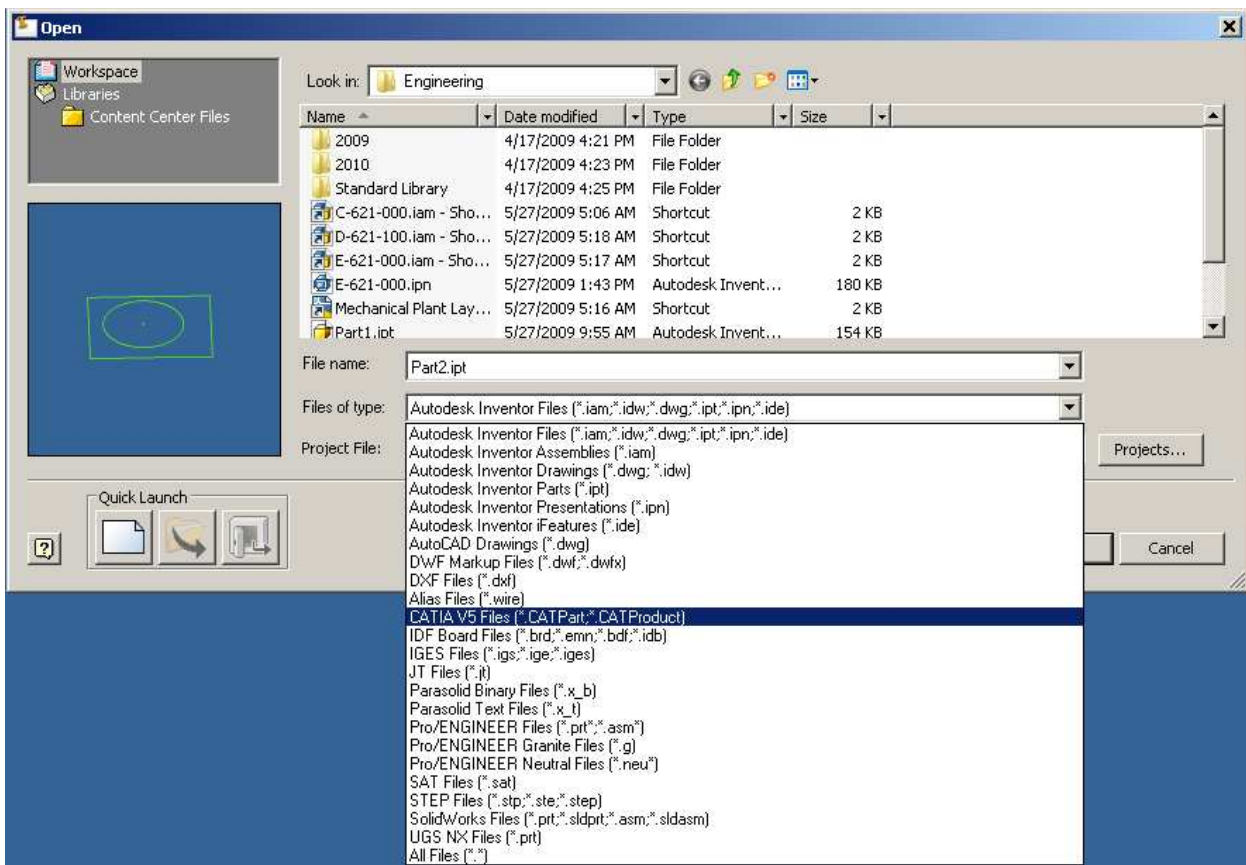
Open

Workspace
Libraries
Content Center Files

Look in: Engineering

| Name | Date modified | Type | Size |
|---|---|---|---|
| 2009 | 4/17/2009 4:21 PM | File Folder | |
| 2010 | 4/17/2009 4:23 PM | File Folder | |
| Standard Library | 4/17/2009 4:25 PM | File Folder | |
| C-621-000.iam - Sho... | 5/27/2009 5:06 AM | Shortcut | 2 KB |
| D-621-100.iam - Sho... | 5/27/2009 5:18 AM | Shortcut | 2 KB |
| E-621-000.iam - Sho... | 5/27/2009 5:17 AM | Shortcut | 2 KB |
| E-621-000.ipn | 5/27/2009 1:43 PM | Autodesk Invent... | 180 KB |
| Mechanical Plant Lay... | 5/27/2009 5:16 AM | Shortcut | 2 KB |
| Part1.ipt | 5/27/2009 9:55 AM | Autodesk Invent... | 154 KB |

File name: Part2.ipt

Files of type: Autodesk Inventor Files (*.iam;*.idw;*.dwg;*.ipt;*.ipn;*.ide)

Project File:

Projects...

Quick Launch

Cancel

Autodesk Inventor Files (*.iam;*.idw;*.dwg;*.ipt;*.ipn;*.ide)
Autodesk Inventor Assemblies (*.iam)
Autodesk Inventor Drawings (*.dwg; *.idw)
Autodesk Inventor Parts (*.ipt)
Autodesk Inventor Presentations (*.ipn)
Autodesk Inventor iFeatures (*.ide)
AutoCAD Drawings (*.dwg)
DWF Markup Files (*.dwf;*.dwfx)
DXF Files (*.dxf)
Alias Files (*.wire)
CATIA V5 Files (*.CATPart;*.CATProduct)
IDF Board Files (*.brd;*.emn;*.bdf;*.idb)
IGES Files (*.igs;*.ige;*.iges)
JT Files (*.jt)
Parasolid Binary Files (*.x_b)
Parasolid Text Files (*.x_t)
Pro/ENGINEER Files (*.prt*;*.asm*)
Pro/ENGINEER Granite Files (*.g)
Pro/ENGINEER Neutral Files (*.neu*)
SAT Files (*.sat)
STEP Files (*.stp;*.ste;*.step)
SolidWorks Files (*.prt;*.sldprt;*.asm;*.sldasm)
UGS NX Files (*.prt)
All Files (*.*)